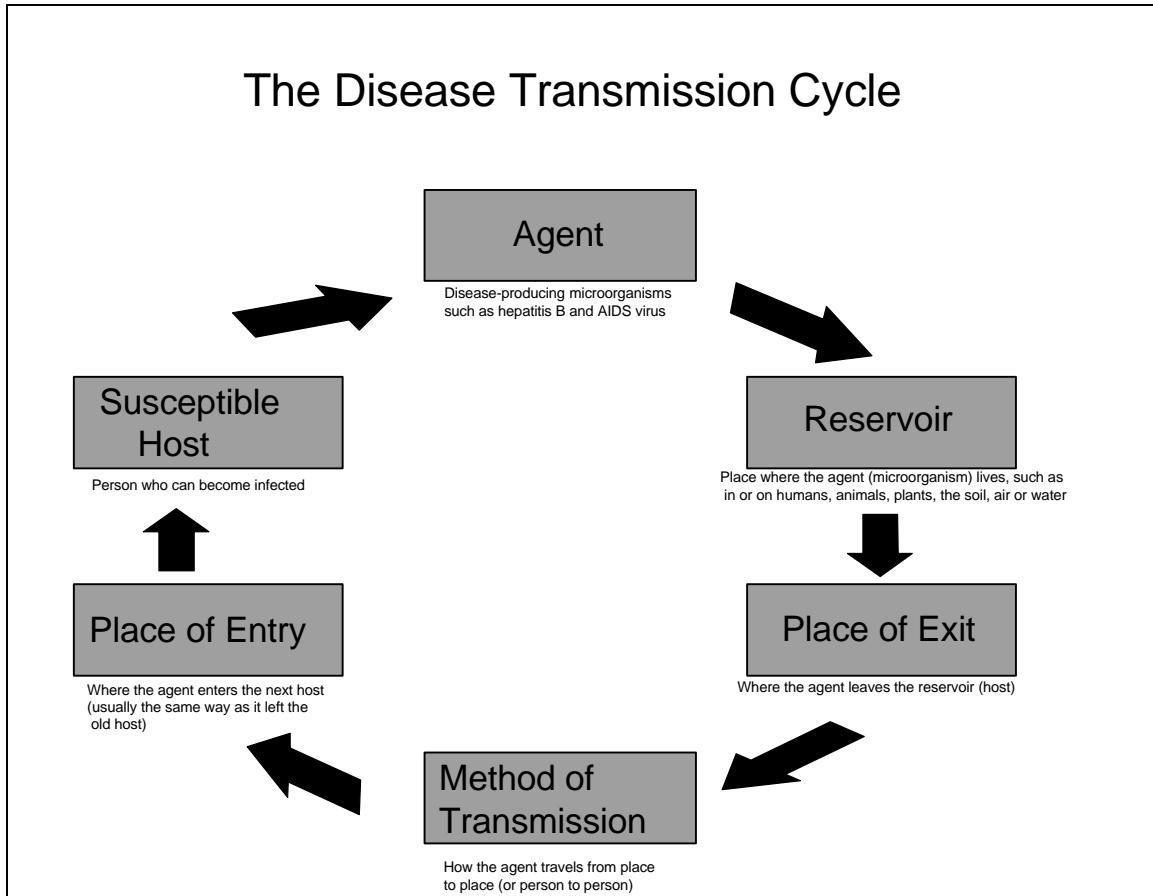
The Disease Transmission Cycle

Agent

Disease-producing microorganisms such as hepatitis B and AIDS virus

Reservoir

Place where the agent (microorganism) lives, such as in or on humans, animals, plants, the soil, air or water

Place of Exit

Where the agent leaves the reservoir (host)

Method of Transmission

How the agent travels from place to place (or person to person)

Place of Entry

Where the agent enters the next host (usually the same way as it left the old host)

Susceptible Host

Person who can become infected